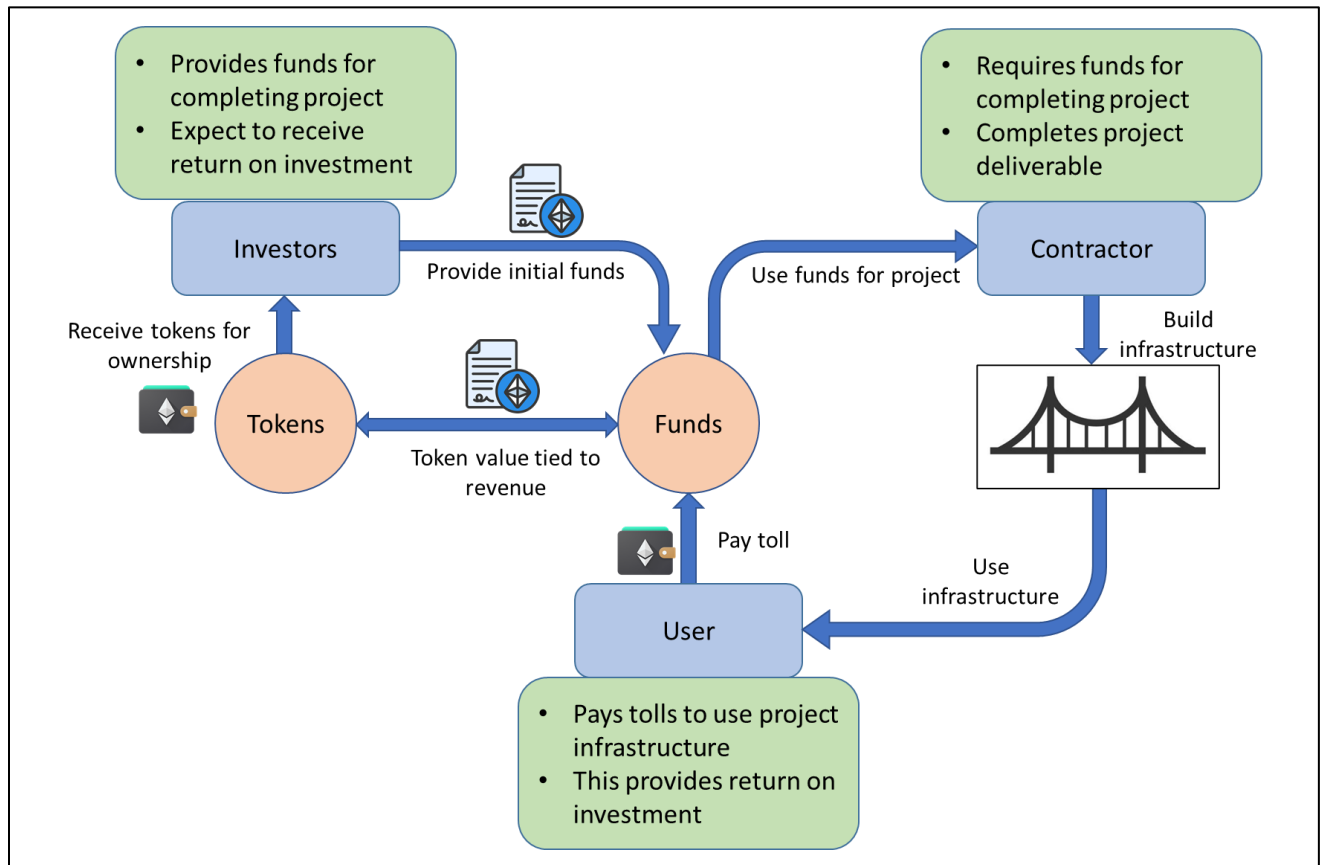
- Provides funds for completing project
- Expect to receive return on investment

Investors

Provide initial funds

- Requires funds for completing project
- Completes project deliverable

Contractor

Use funds for project

Receive tokens for ownership

Tokens

Token value tied to revenue

Funds

Build infrastructure

Pay toll

Use infrastructure

User

- Pays tolls to use project infrastructure
- This provides return on investment